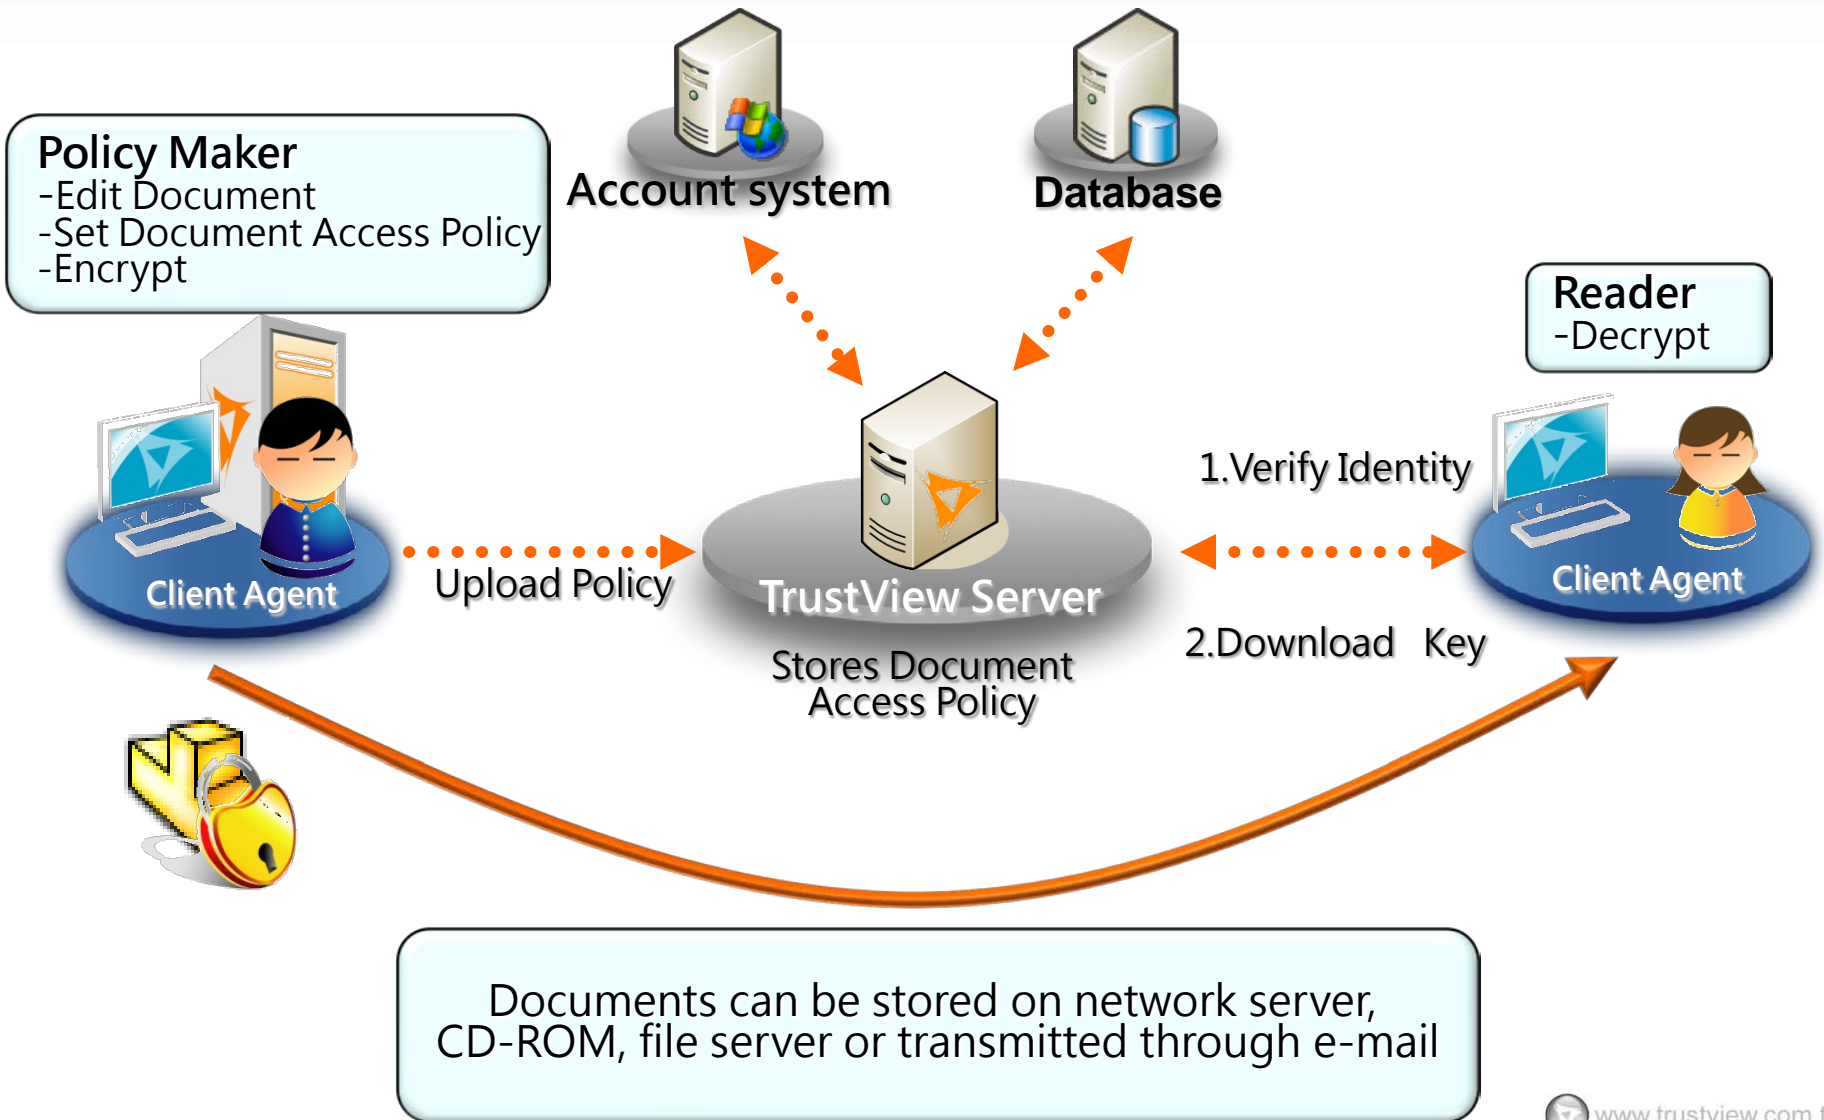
Policy Maker
-Edit Document
-Set Document Access Policy
-Encrypt

Account system

Database

Reader
-Decrypt

1.Verify Identity

Client Agent

Upload Policy

TrustView Server

Client Agent

2.Download Key

Stores Document Access Policy

Documents can be stored on network server, CD-ROM, file server or transmitted through e-mail

www.trustview.com.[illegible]